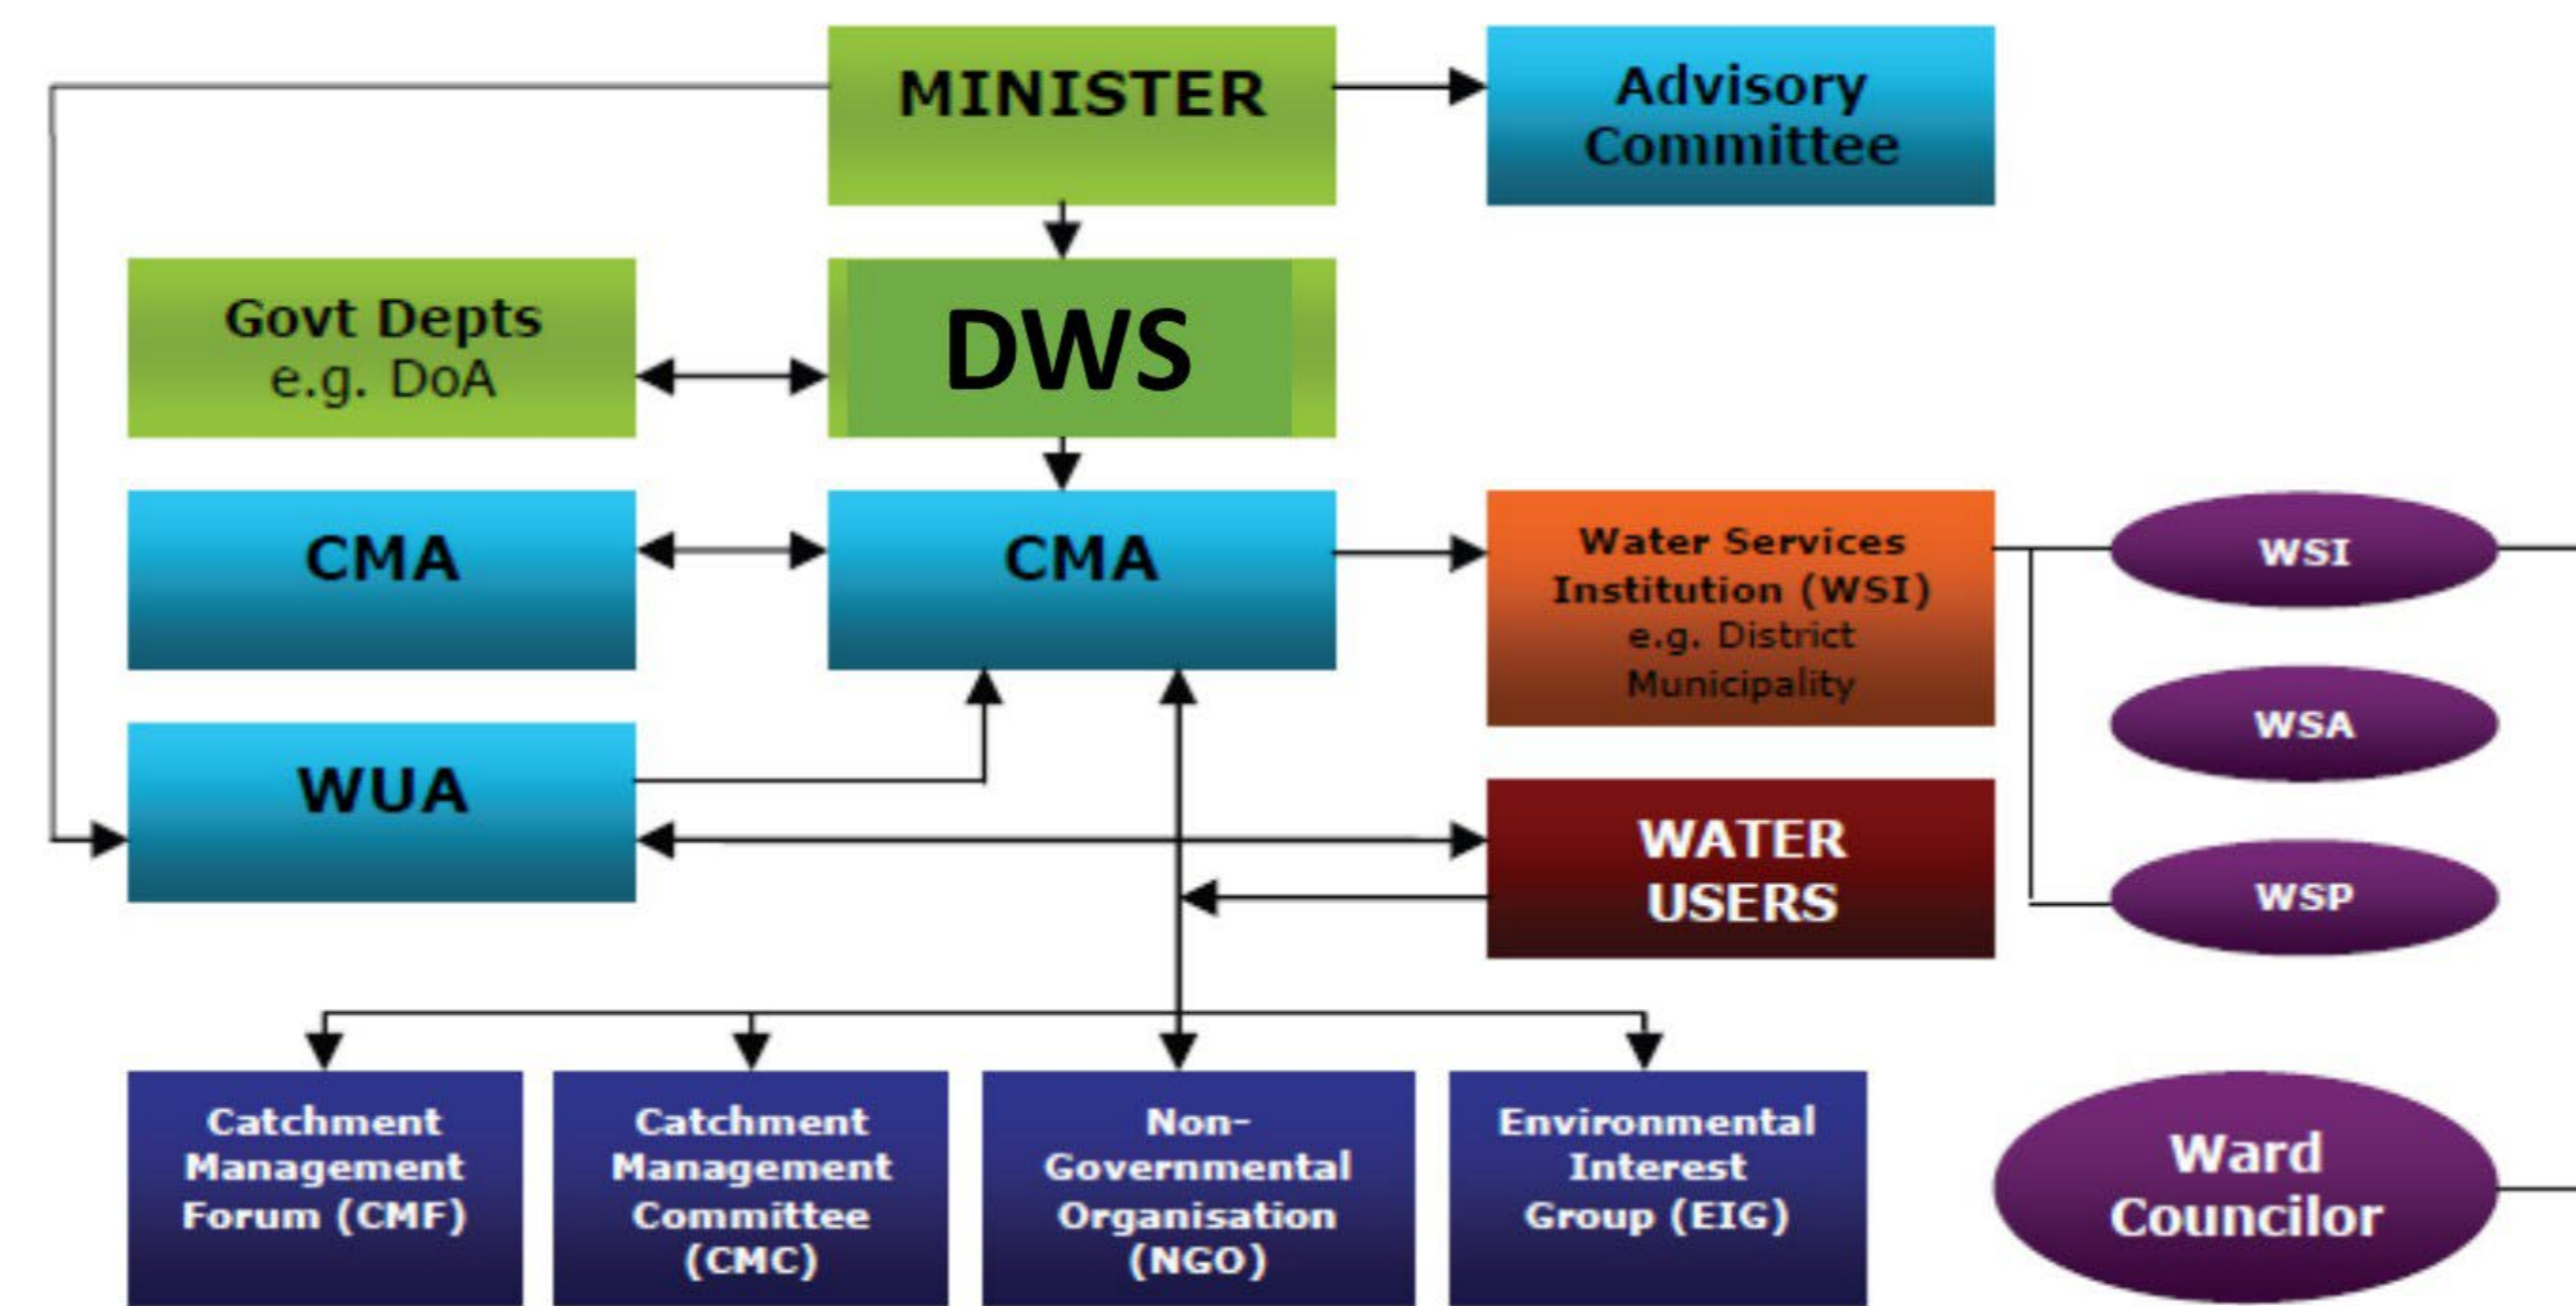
MINISTER

Advisory Committee

Govt Depts e.g. DoA

DWS

CMA

CMA

Water Services Institution (WSI) e.g. District Municipality

WSI

WSA

WUA

WATER USERS

WSP

Catchment Management Forum (CMF)

Catchment Management Committee (CMC)

Non-Governmental Organisation (NGO)

Environmental Interest Group (EIG)

Ward Councilor